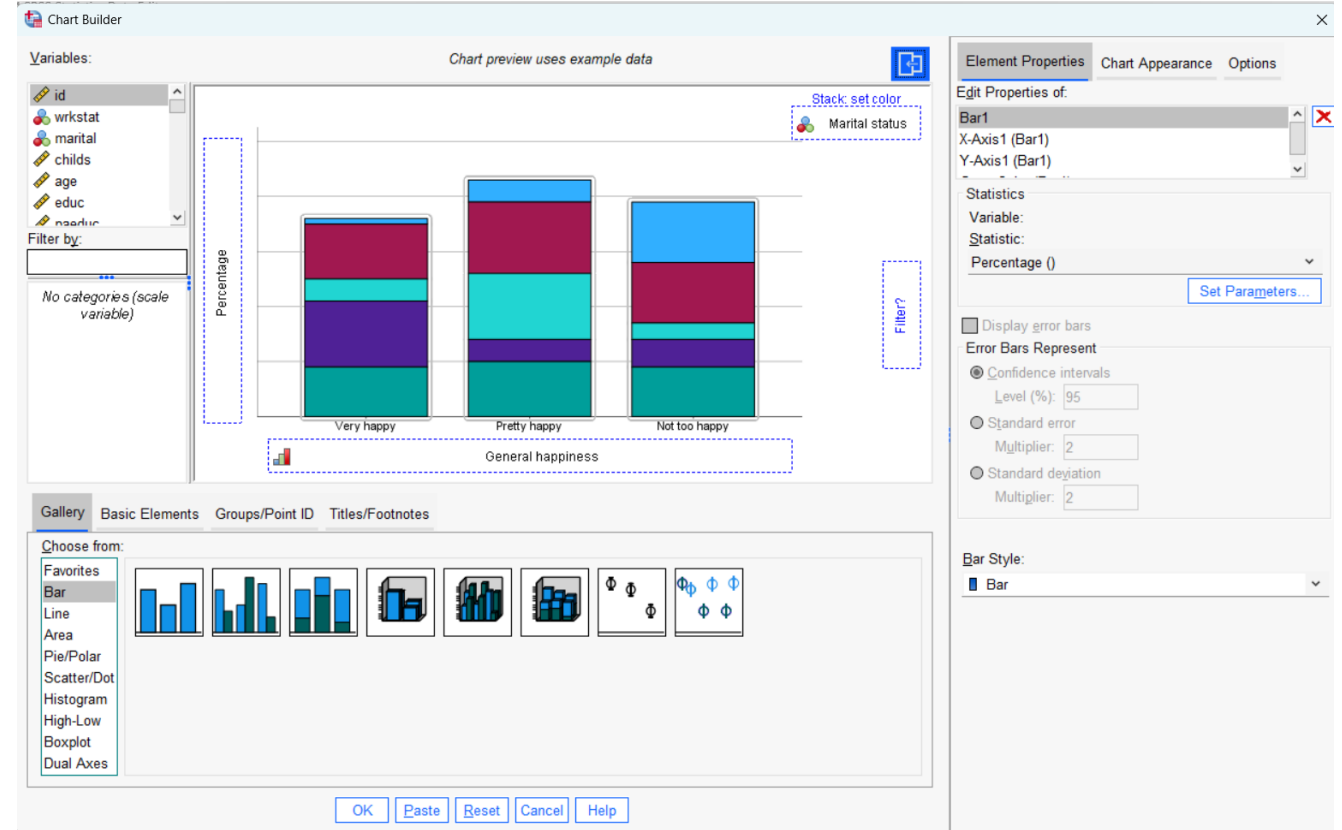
Chart Builder

Variables:

id
wrkstat
marital
childs
age
educ
paeduc

Filter by:

No categories (scale variable)

Chart preview uses example data

Stack: set color
Marital status

Percentage

Filter?

Very happy
Pretty happy
Not too happy

General happiness

Gallery
Basic Elements
Groups/Point ID
Titles/Footnotes

Choose from:

Favorites
Bar
Line
Area
Pie/Polar
Scatter/Dot
Histogram
High-Low
Boxplot
Dual Axes

OK
Paste
Reset
Cancel
Help

Element Properties
Chart Appearance
Options

Edit Properties of:

Bar1
X-Axis1 (Bar1)
Y-Axis1 (Bar1)

Statistics
Variable:
Statistic:
Percentage ()
Set Parameters...

Display error bars
Error Bars Represent
Confidence intervals
Level (%): 95
Standard error
Multiplier: 2
Standard deviation
Multiplier: 2

Bar Style:
Bar